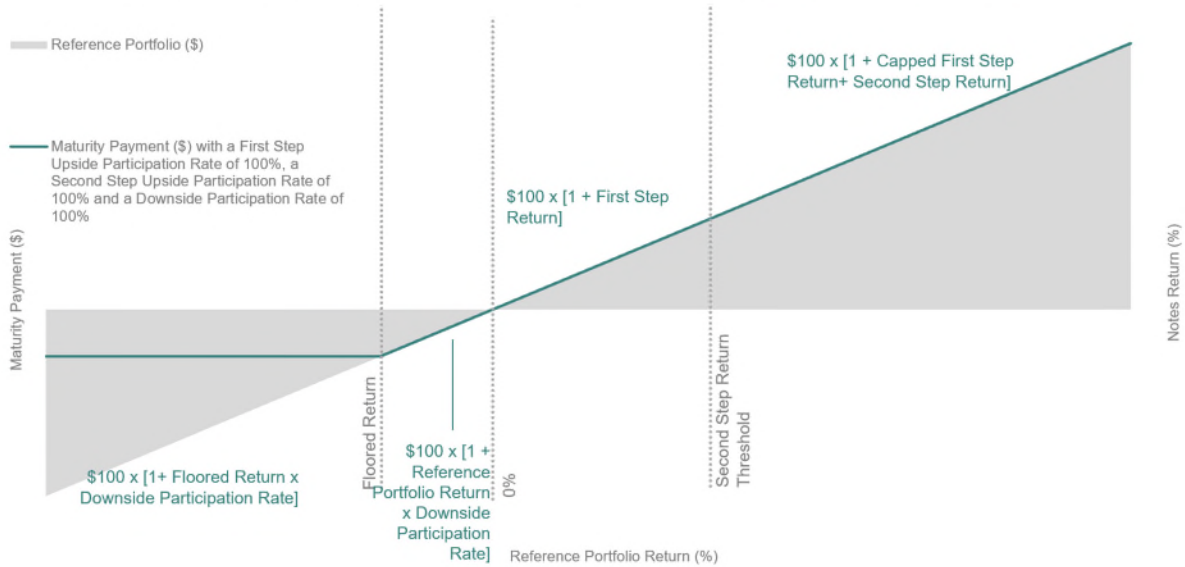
Reference Portfolio ($)

Maturity Payment ($) with a First Step Upside Participation Rate of 100%, a Second Step Upside Participation Rate of 100% and a Downside Participation Rate of 100%

Maturity Payment ($)

$100 x [1 + Capped First Step Return+ Second Step Return]

$100 x [1 + First Step Return]

Notes Return (%)

Floored Return

Second Step Return Threshold

$100 x [1+ Floored Return x Downside Participation Rate]

$100 x [1 + Reference Portfolio Return x Downside Participation Rate]

0%

Reference Portfolio Return (%)